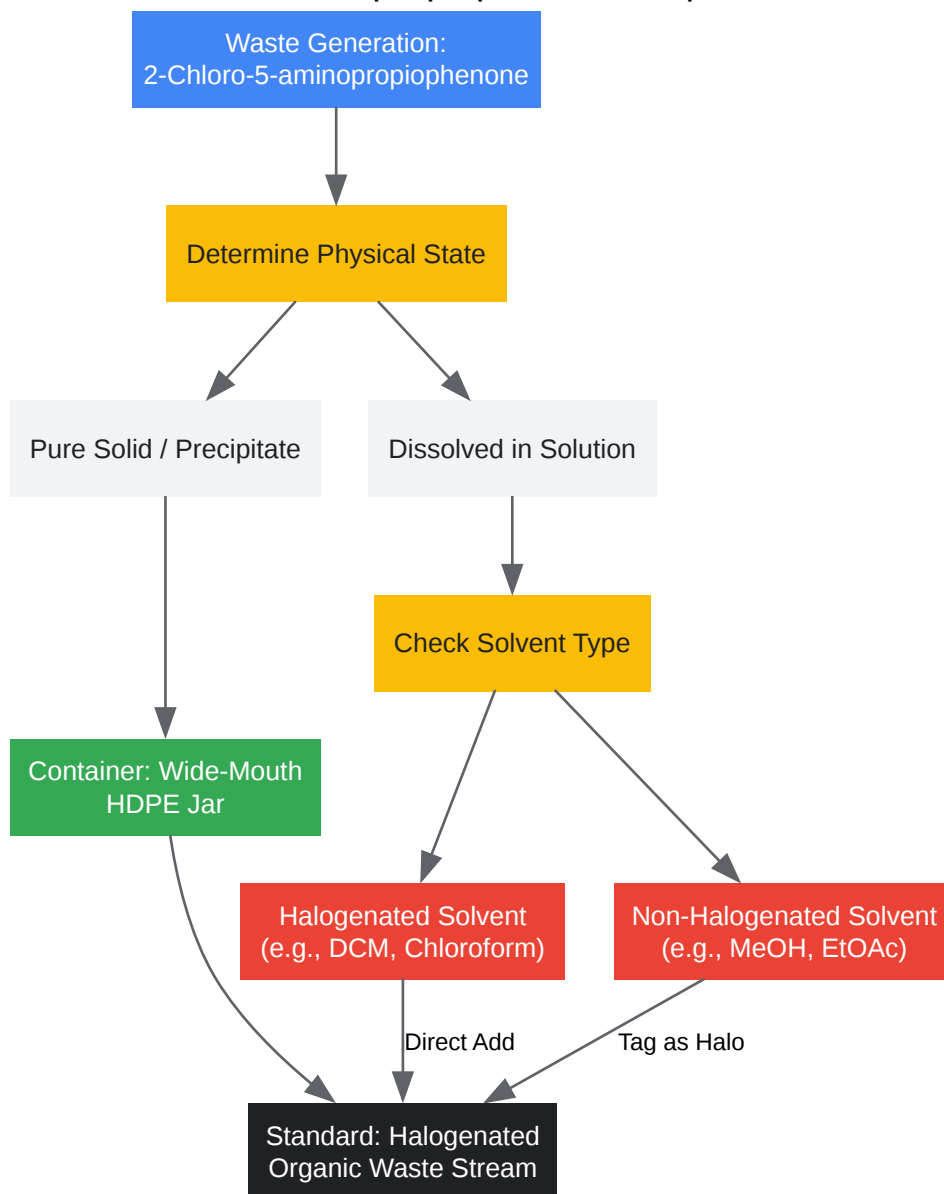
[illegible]

Waste Generation: 2-Chloro-5-aminopropiophenone

Determine Physical State

Pure Solid / Precipitate

Dissolved in Solution

Check Solvent Type

Container: Wide-Mouth HDPE Jar

Halogenated Solvent (e.g., DCM, Chloroform)

Non-Halogenated Solvent (e.g., MeOH, EtOAc)

Direct Add

Tag as Halo

Standard: Halogenated Organic Waste Stream